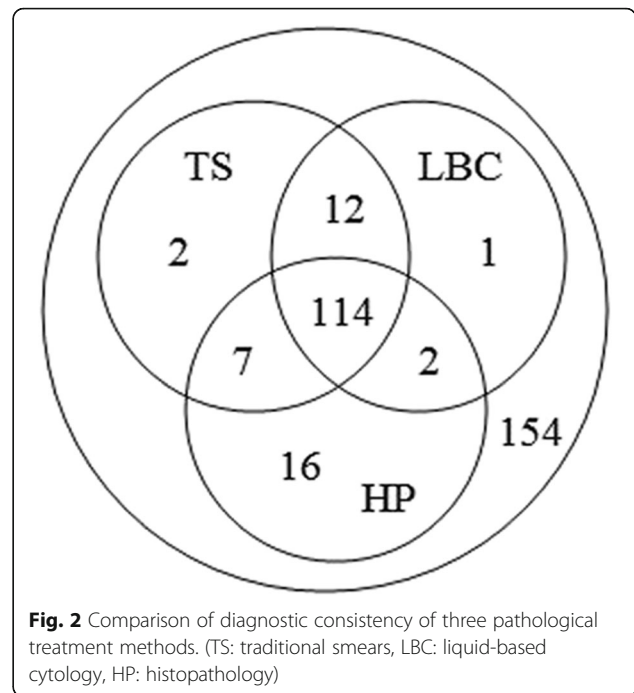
TS

LBC

2

12

1

114

7

2

154

16

HP

**Fig. 2** Comparison of diagnostic consistency of three pathological treatment methods. (TS: traditional smears, LBC: liquid-based cytology, HP: histopathology)